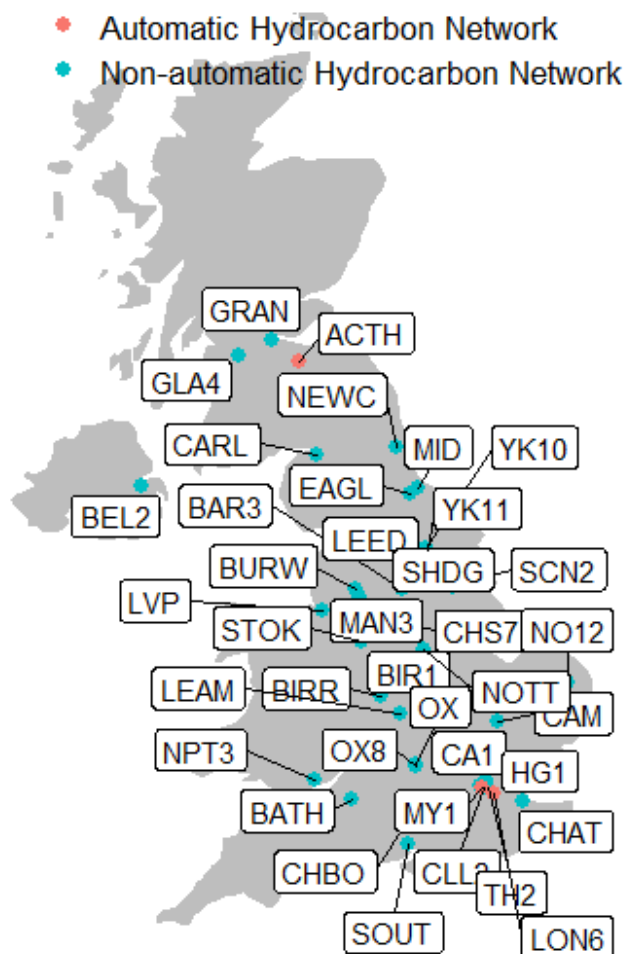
Automatic Hydrocarbon Network
Non-automatic Hydrocarbon Network

GRAN
ACTH
GLA4
NEWC
CARL
MID
YK10
EAGL
BEL2
BAR3
YK11
LEED
BURW
SHDG
SCN2
LVP
MAN3
STOK
CHS7
NO12
BIR1
LEAM
BIRR
NOTT
OX
CAM
NPT3
OX8
CA1
HG1
BATH
MY1
CHAT
CHBO
CLL2
TH2
SOUT
LON6